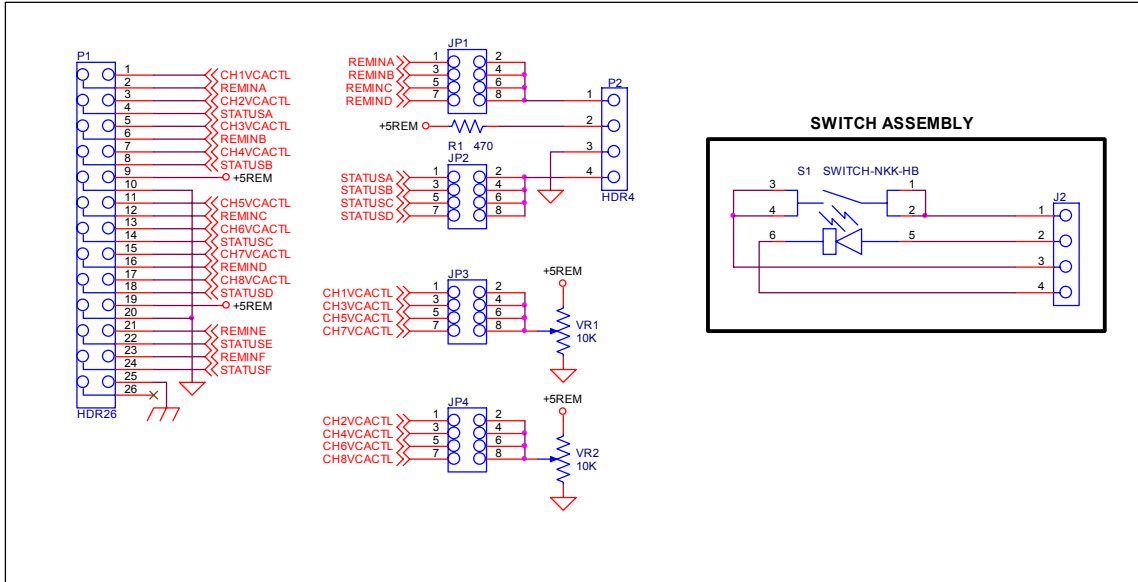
P1
1 CH1VCACTL
2 REMINA
3 CH2VCACTL
4 STATUSA
5 CH3VCACTL
6 REMINB
7 CH4VCACTL
8 STATUSB
9 +5REM
10
11 CH5VCACTL
12 REMINC
13 CH6VCACTL
14 STATUSC
15 CH7VCACTL
16 REMIND
17 CH8VCACTL
18 STATUSD
19 +5REM
20
21 REMINE
22 STATUSE
23 REMINF
24 STATUSF
25
26
HDR26

JP1
REMINA 1 2
REMINB 3 4
REMINC 5 6
REMIND 7 8

P2
1
2
3
4
HDR4

+5REM R1 470

JP2
STATUSA 1 2
STATUSB 3 4
STATUSC 5 6
STATUSD 7 8

JP3
CH1VCACTL 1 2
CH3VCACTL 3 4
CH5VCACTL 5 6
CH7VCACTL 7 8
+5REM
VR1
10K

JP4
CH2VCACTL 1 2
CH4VCACTL 3 4
CH6VCACTL 5 6
CH8VCACTL 7 8
+5REM
VR2
10K

SWITCH ASSEMBLY
S1 SWITCH-NKK-HB
3 1
4 2
6 5
J2
1
2
3
4